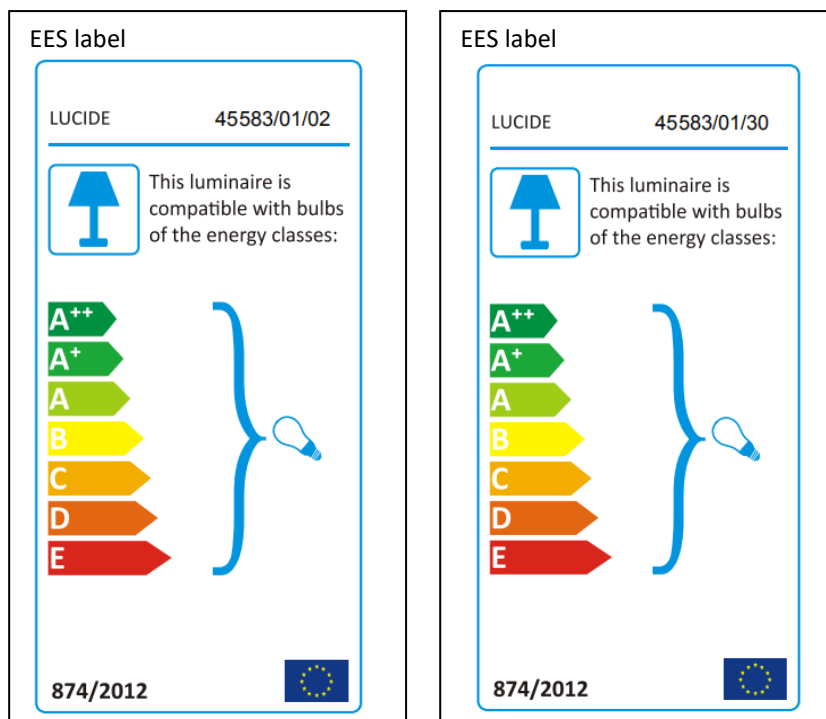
EES label

LUCIDE 45583/01/02

This luminaire is compatible with bulbs of the energy classes:

$A^{++}$
$A^{+}$
A
B
C
D
E

874/2012

EES label

LUCIDE 45583/01/30

This luminaire is compatible with bulbs of the energy classes:

$A^{++}$
$A^{+}$
A
B
C
D
E

874/2012